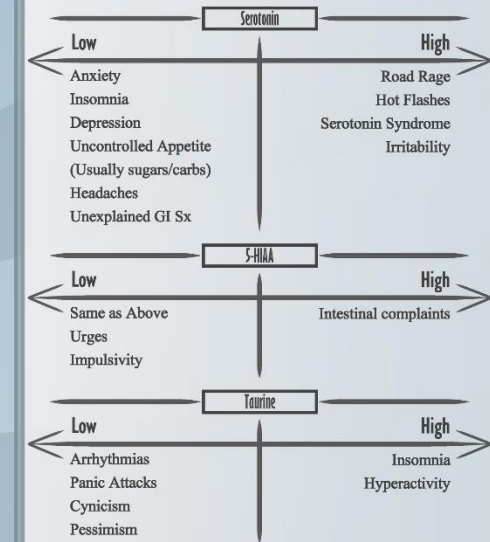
Serotonin

Low

Anxiety
Insomnia
Depression
Uncontrolled Appetite
(Usually sugars/carbs)
Headaches
Unexplained GI Sx

High

Road Rage
Hot Flashes
Serotonin Syndrome
Irritability

5-HIAA

Low

Same as Above
Urges
Impulsivity

High

Intestinal complaints

Taurine

Low

Arrhythmias
Panic Attacks
Cynicism
Pessimism

High

Insomnia
Hyperactivity